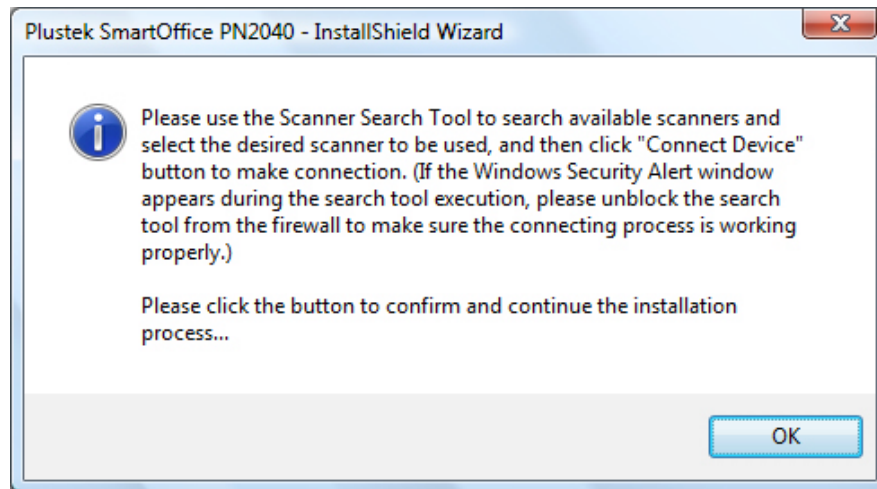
Plustek SmartOffice PN2040 - InstallShield Wizard

Please use the Scanner Search Tool to search available scanners and select the desired scanner to be used, and then click "Connect Device" button to make connection. (If the Windows Security Alert window appears during the search tool execution, please unblock the search tool from the firewall to make sure the connecting process is working properly.)

Please click the button to confirm and continue the installation process...

OK